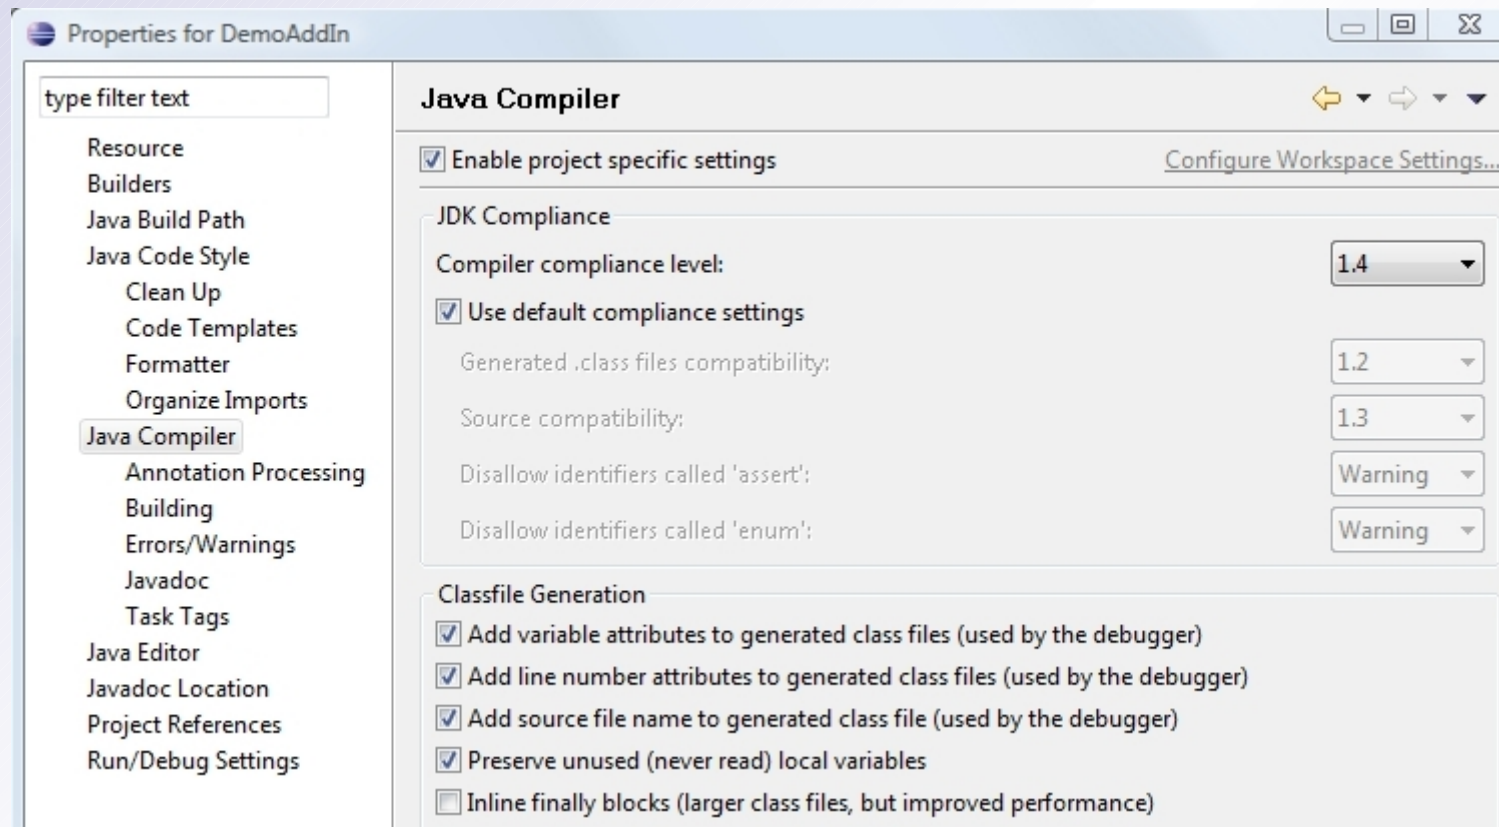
Properties for DemoAddIn

type filter text

Resource
Builders
Java Build Path
Java Code Style
Clean Up
Code Templates
Formatter
Organize Imports
Java Compiler
Annotation Processing
Building
Errors/Warnings
Javadoc
Task Tags
Java Editor
Javadoc Location
Project References
Run/Debug Settings

Java Compiler

Enable project specific settings
Configure Workspace Settings...

JDK Compliance
Compiler compliance level: 1.4
Use default compliance settings
Generated .class files compatibility: 1.2
Source compatibility: 1.3
Disallow identifiers called 'assert': Warning
Disallow identifiers called 'enum': Warning

Classfile Generation
Add variable attributes to generated class files (used by the debugger)
Add line number attributes to generated class files (used by the debugger)
Add source file name to generated class file (used by the debugger)
Preserve unused (never read) local variables
Inline finally blocks (larger class files, but improved performance)